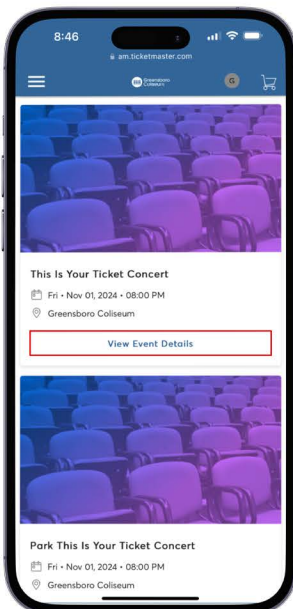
8:46

am.ticketmaster.com

Greensboro Coliseum

G

This Is Your Ticket Concert

Fri • Nov 01, 2024 • 08:00 PM

Greensboro Coliseum

View Event Details

Park This Is Your Ticket Concert

Fri • Nov 01, 2024 • 08:00 PM

Greensboro Coliseum